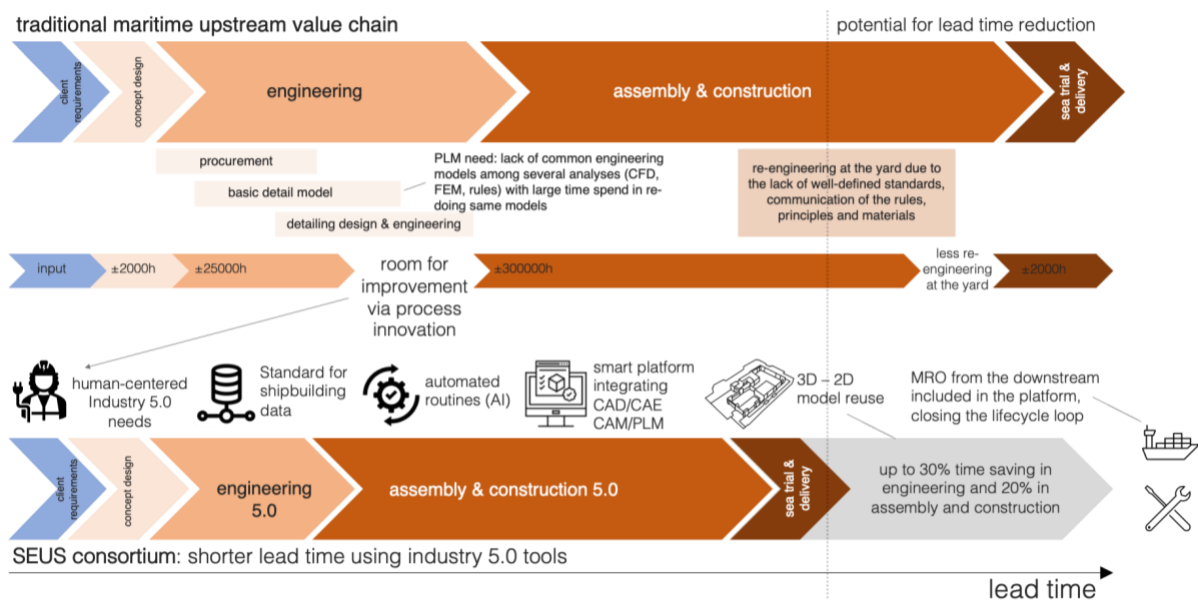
traditional maritime upstream value chain

potential for lead time reduction

client requirements

concept design

engineering

assembly & construction

sea trial & delivery

procurement

basic detail model

detailing design & engineering

PLM need: lack of common engineering models among several analyses (CFD, FEM, rules) with large time spend in re-doing same models

re-engineering at the yard due to the lack of well-defined standards, communication of the rules, principles and materials

input

±2000h

±25000h

room for improvement via process innovation

±300000h

less re-engineering at the yard

±2000h

human-centered Industry 5.0 needs

Standard for shipbuilding data

automated routines (AI)

smart platform integrating CAD/CAE CAM/PLM

3D – 2D model reuse

MRO from the downstream included in the platform, closing the lifecycle loop

client requirements

concept design

engineering 5.0

assembly & construction 5.0

sea trial & delivery

up to 30% time saving in engineering and 20% in assembly and construction

SEUS consortium: shorter lead time using industry 5.0 tools

lead time